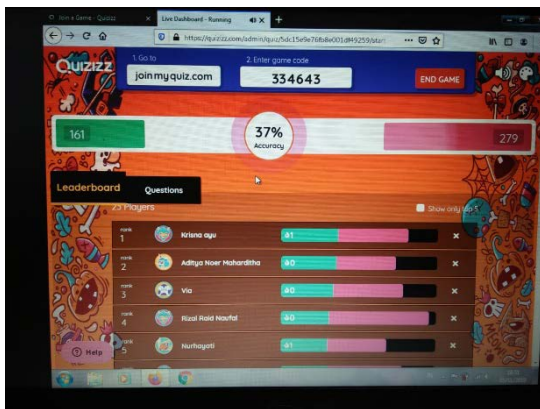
Join a Game - Quizizz
Live Dashboard - Running
https://quizizz.com/admin/quiz/5dc15e9e76fb8e001d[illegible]

QUIZIZZ
1. Go to
joinmyquiz.com
2. Enter game code
334643
END GAME

161
37%
Accuracy
279

Leaderboard
Questions

23 Players
Show only top 5

rank 1 Krisna ayu 21
rank 2 Aditya Noer Mahardika 20
rank 3 Via 20
rank 4 Rizal Raid Naufal 20
rank 5 Nurhayati 21

Help